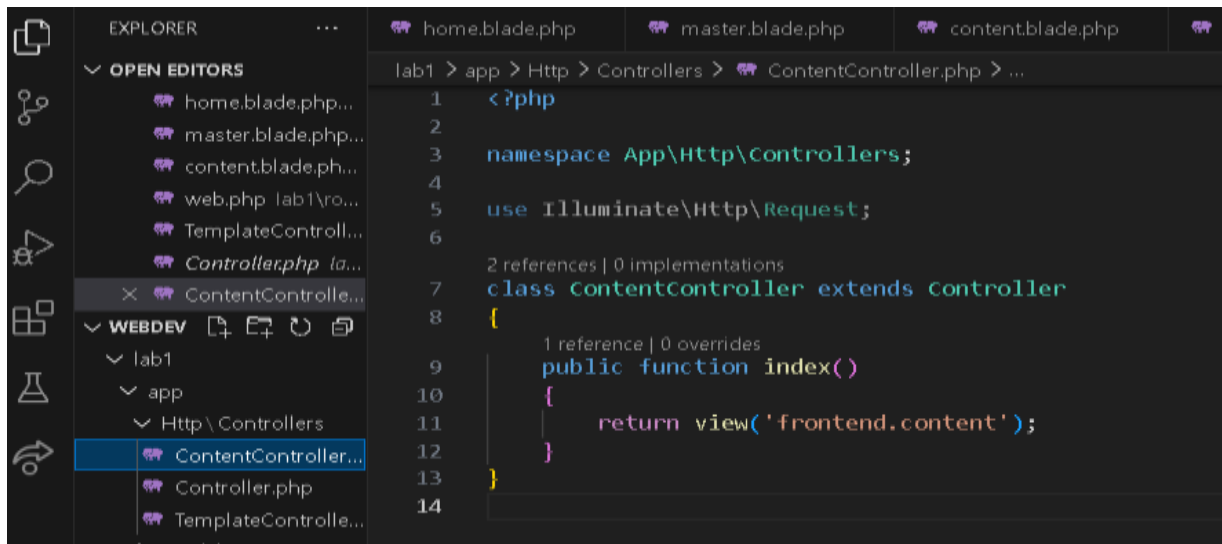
EXPLORER ...

OPEN EDITORS
home.blade.php...
master.blade.php...
content.blade.ph...
web.php lab1\ro...
TemplateControll...
Controller.php la...
× ContentControlle...

WEBDEV
lab1
app
Http \ Controllers
ContentController...
Controller.php
TemplateControlle...

home.blade.php
master.blade.php
content.blade.php

lab1 > app > Http > Controllers > ContentController.php > ...

1 <?php
2
3 namespace App\Http\Controllers;
4
5 use Illuminate\Http\Request;
6
2 references | 0 implementations
7 class ContentController extends Controller
8 {
1 reference | 0 overrides
9 public function index()
10 {
11 return view('frontend.content');
12 }
13 }
14